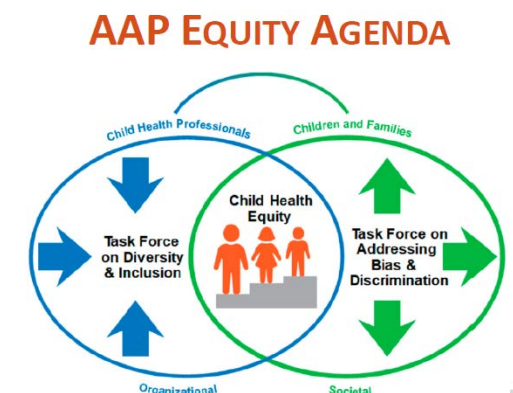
AAP EQUITY AGENDA

Child Health Professionals

Children and Families

Task Force on Diversity & Inclusion

Child Health Equity

Task Force on Addressing Bias & Discrimination

Organizational

Societal